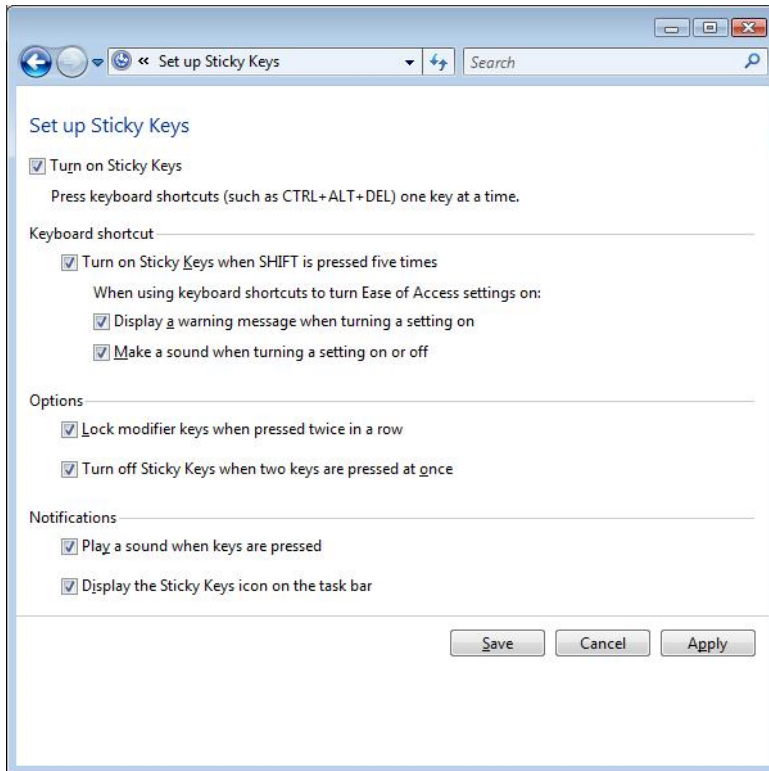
« Set up Sticky Keys

Search

Set up Sticky Keys

Turn on Sticky Keys

Press keyboard shortcuts (such as CTRL+ALT+DEL) one key at a time.

Keyboard shortcut

Turn on Sticky Keys when SHIFT is pressed five times

When using keyboard shortcuts to turn Ease of Access settings on:

Display a warning message when turning a setting on

Make a sound when turning a setting on or off

Options

Lock modifier keys when pressed twice in a row

Turn off Sticky Keys when two keys are pressed at once

Notifications

Play a sound when keys are pressed

Display the Sticky Keys icon on the task bar

Save

Cancel

Apply